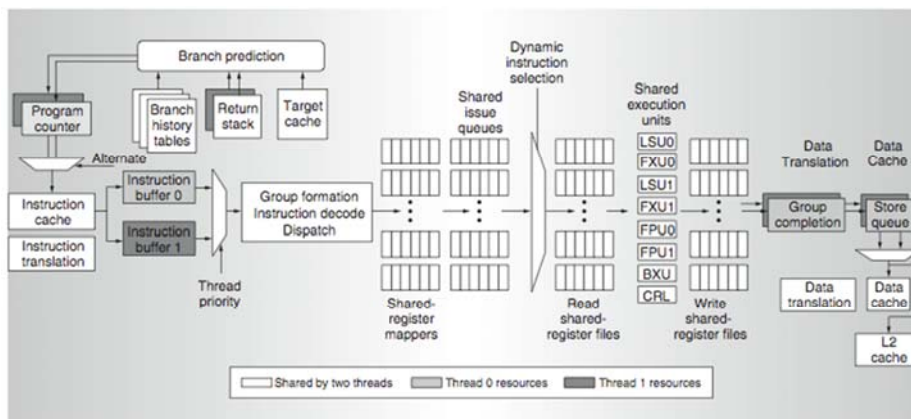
Branch prediction

Program counter

Branch history tables

Return stack

Target cache

Alternate

Instruction cache

Instruction translation

Instruction buffer 0

Instruction buffer 1

Thread priority

Group formation Instruction decode Dispatch

Shared issue queues

Dynamic instruction selection

Shared-register mappers

Read shared-register files

Shared execution units

LSU0

FXU0

LSU1

FXU1

FPU0

FPU1

BXU

CRL

Write shared-register files

Data Translation

Data Cache

Group completion

Store queue

Data translation

Data cache

L2 cache

Shared by two threads

Thread 0 resources

Thread 1 resources